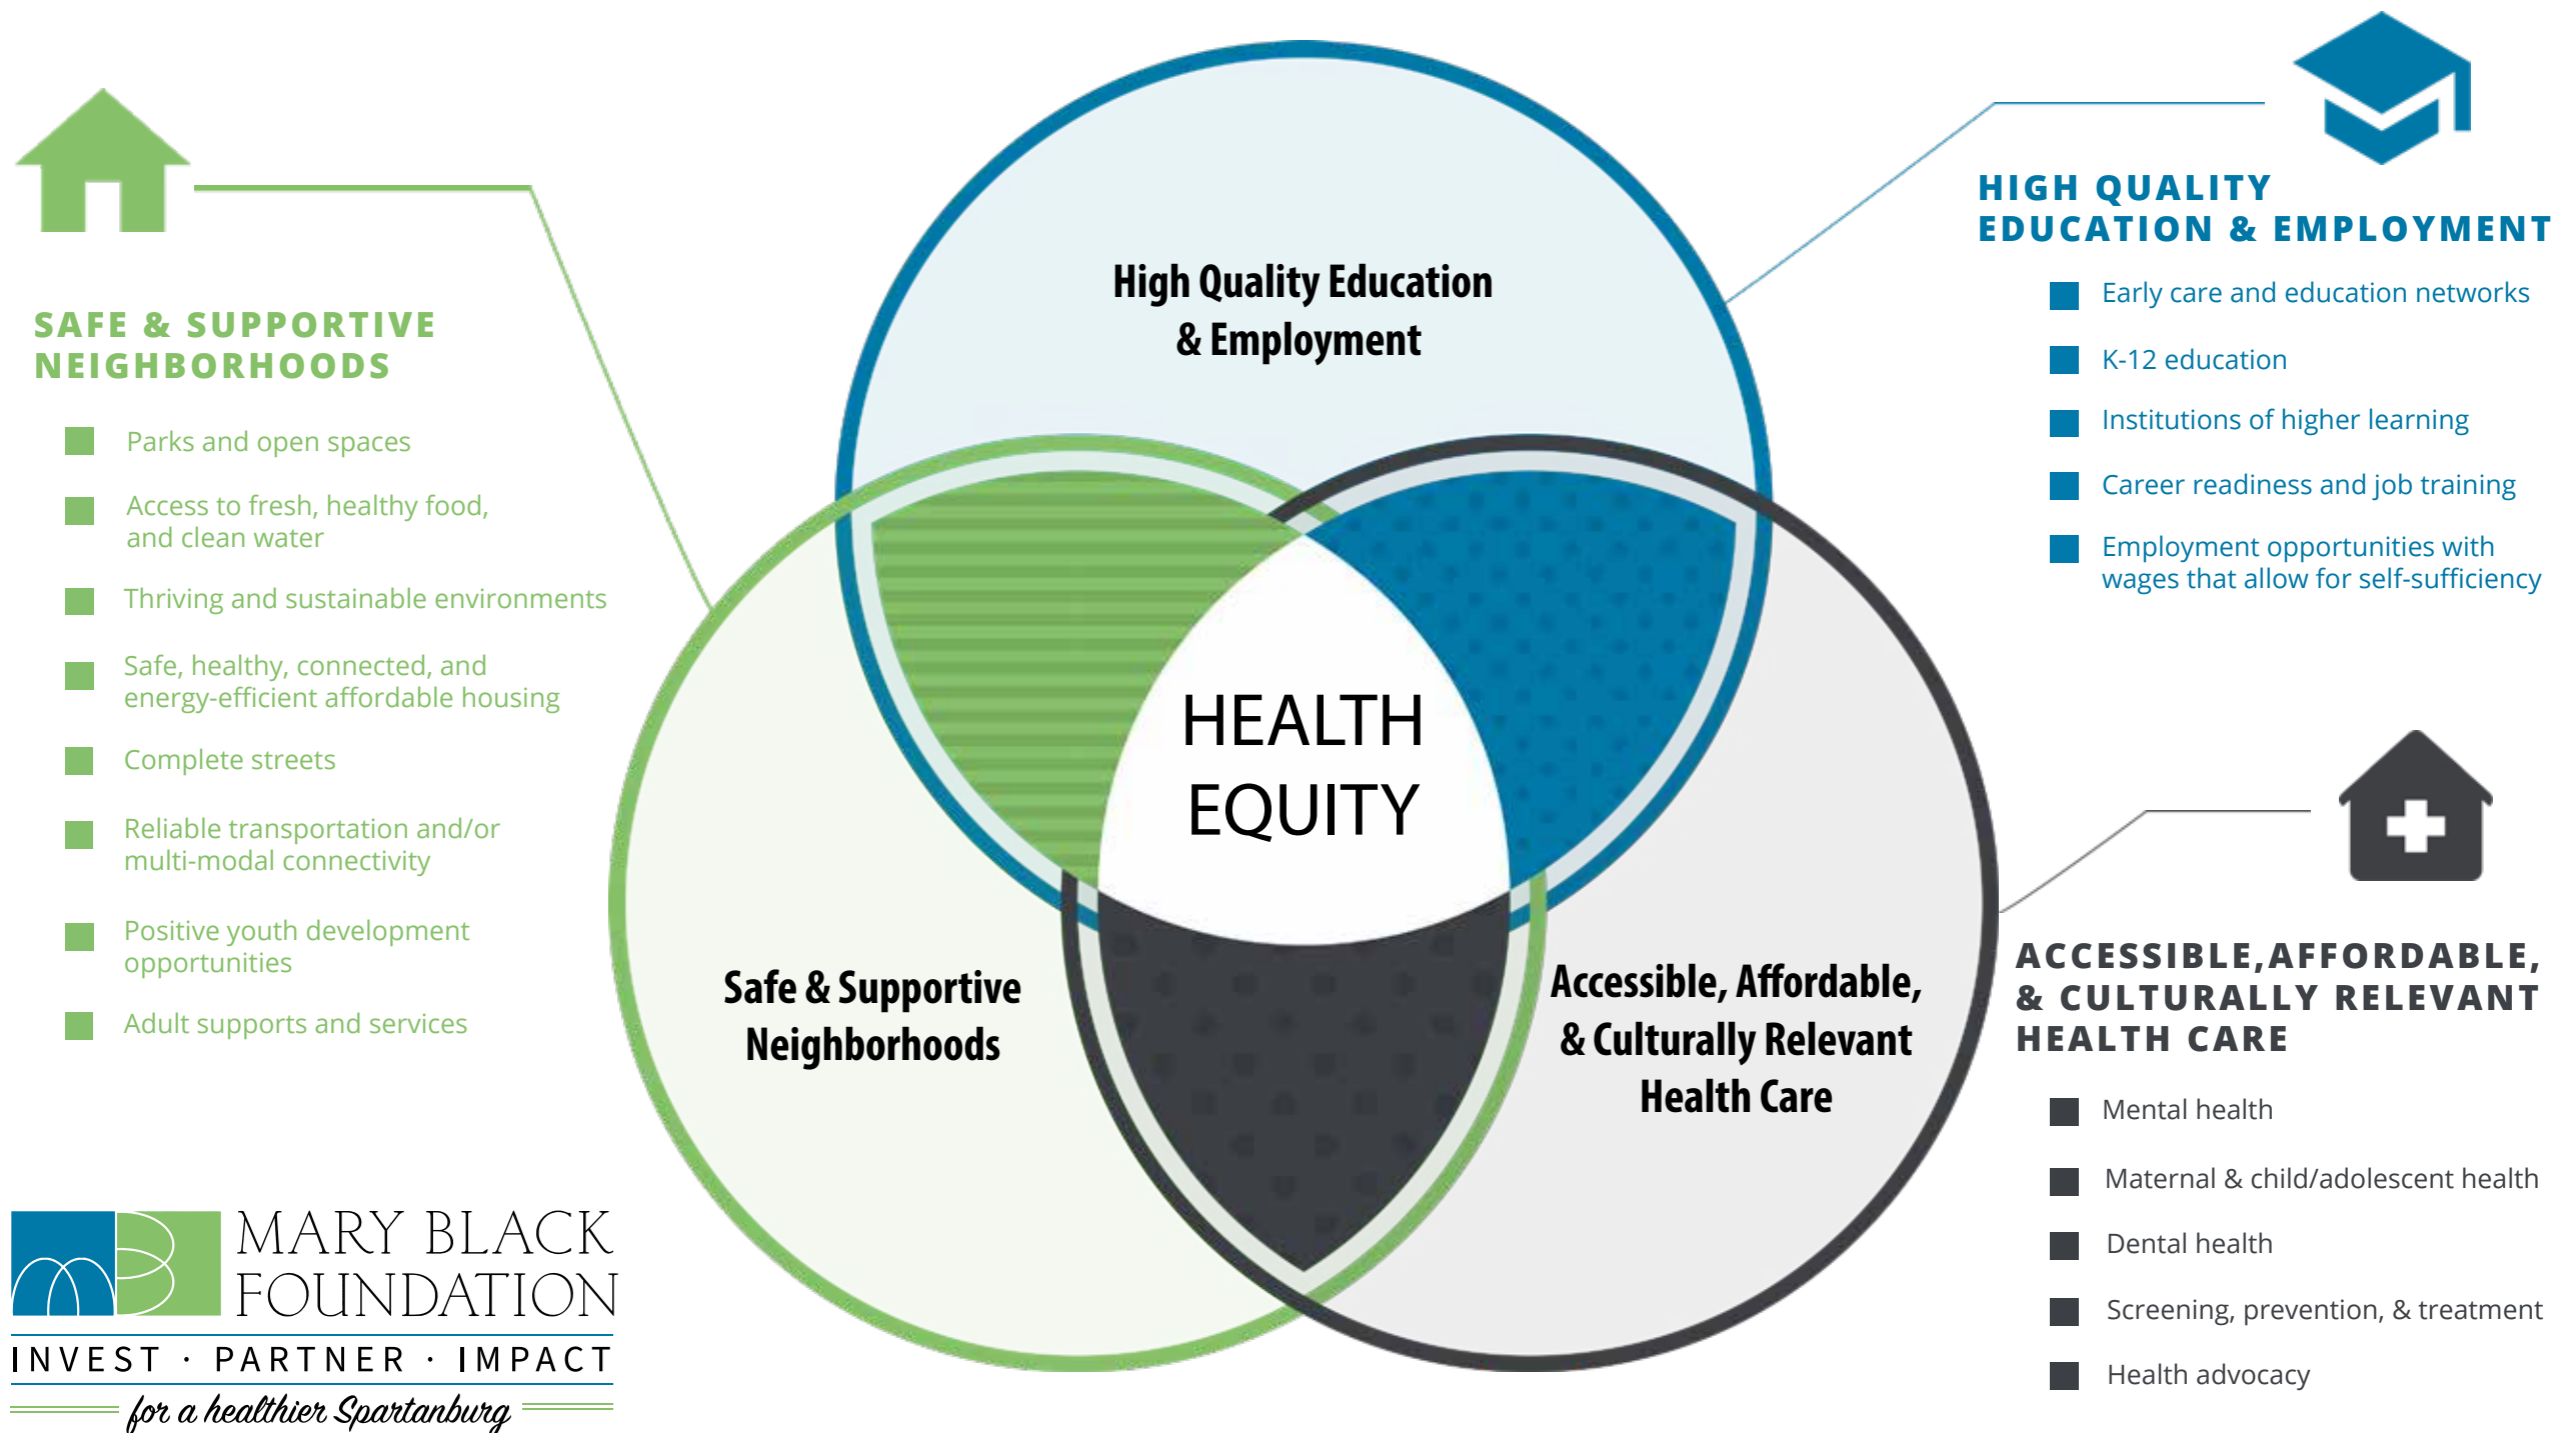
SAFE & SUPPORTIVE NEIGHBORHOODS

- Parks and open spaces
- Access to fresh, healthy food, and clean water
- Thriving and sustainable environments
- Safe, healthy, connected, and energy-efficient affordable housing
- Complete streets
- Reliable transportation and/or multi-modal connectivity
- Positive youth development opportunities
- Adult supports and services

High Quality Education & Employment

HEALTH EQUITY

Safe & Supportive Neighborhoods

Accessible, Affordable, & Culturally Relevant Health Care

HIGH QUALITY EDUCATION & EMPLOYMENT

- Early care and education networks
- K-12 education
- Institutions of higher learning
- Career readiness and job training
- Employment opportunities with wages that allow for self-sufficiency

ACCESSIBLE, AFFORDABLE, & CULTURALLY RELEVANT HEALTH CARE

- Mental health
- Maternal & child/adolescent health
- Dental health
- Screening, prevention, & treatment
- Health advocacy

MARY BLACK FOUNDATION
INVEST · PARTNER · IMPACT
for a healthier Spartanburg